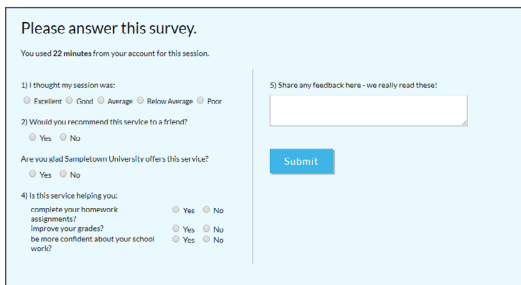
Please answer this survey.

You used **22 minutes** from your account for this session.

1) I thought my session was:

Excellent Good Average Below Average Poor

2) Would you recommend this service to a friend?

Yes No

Are you glad Sampletown University offers this service?

Yes No

4) Is this service helping you:

complete your homework assignments? Yes No

improve your grades? Yes No

be more confident about your school work? Yes No

5) Share any feedback here - we really read these!

Submit